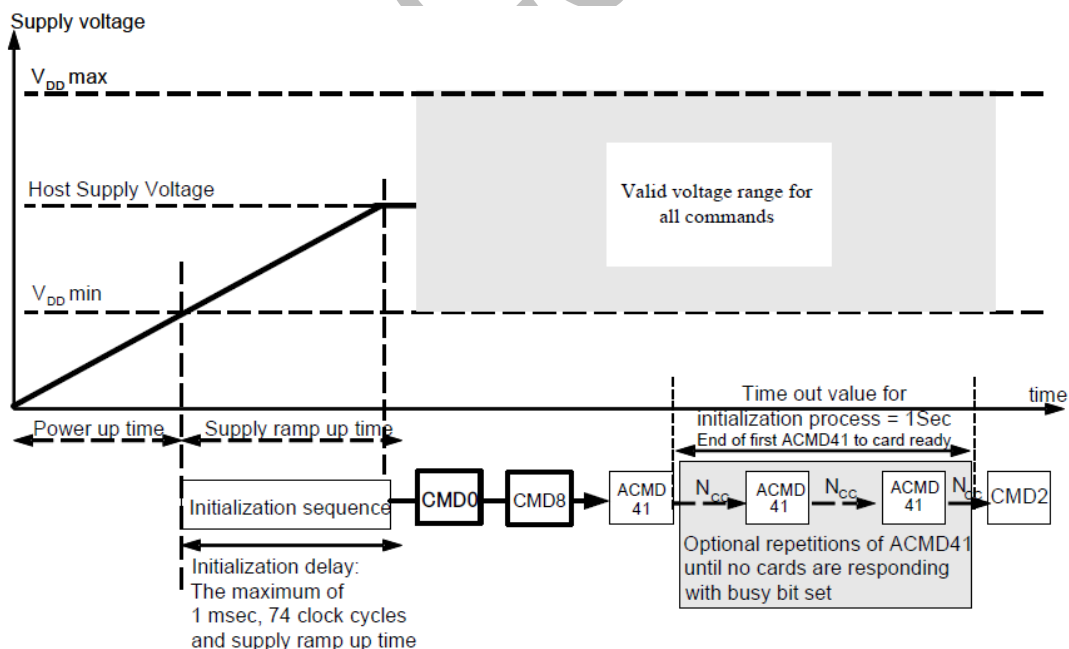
Supply voltage

$V_{DD}$ max

Host Supply Voltage

Valid voltage range for all commands

$V_{DD}$ min

Time out value for initialization process = 1Sec

time

End of first ACMD41 to card ready

Power up time

Supply ramp up time

Initialization sequence

CMD0

CMD8

ACMD 41

$N_{CC}$

ACMD 41

$N_{CC}$

ACMD 41

$N_{CC}$

CMD2

Initialization delay: The maximum of 1 msec, 74 clock cycles and supply ramp up time

Optional repetitions of ACMD41 until no cards are responding with busy bit set